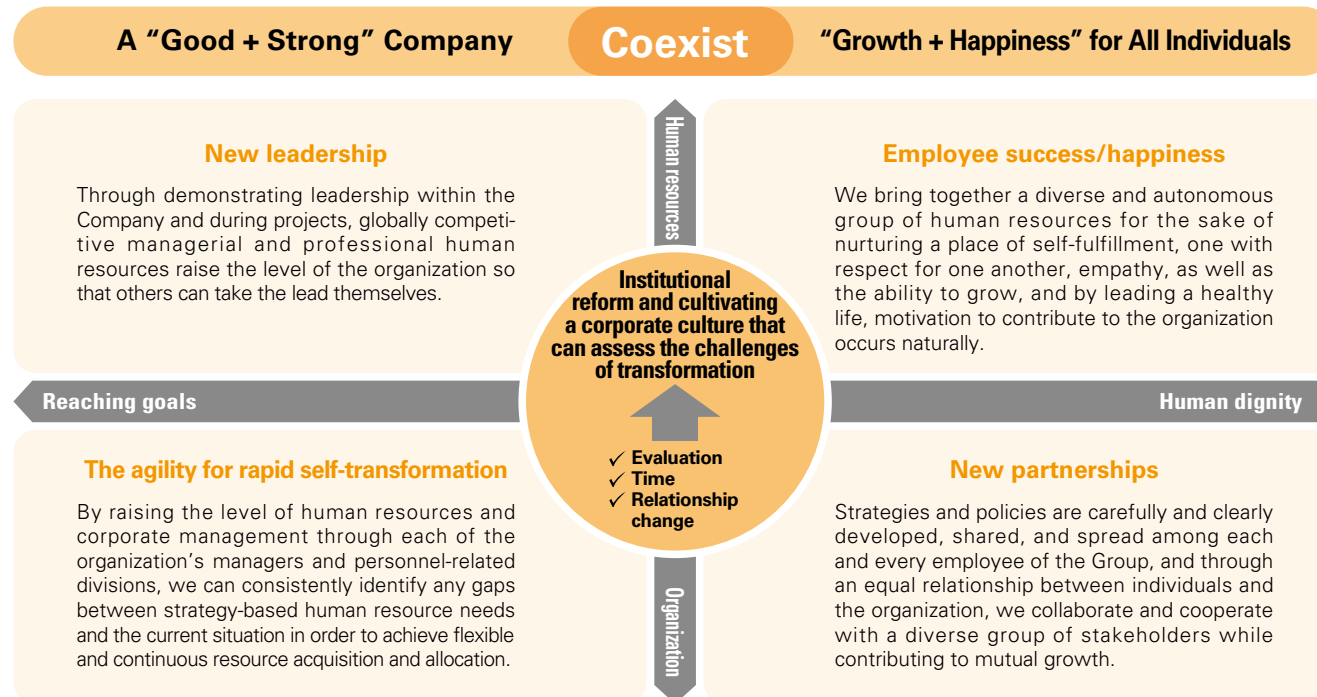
A “Good + Strong” Company

Coexist

“Growth + Happiness” for All Individuals

Human resources

New leadership

Through demonstrating leadership within the Company and during projects, globally competitive managerial and professional human resources raise the level of the organization so that others can take the lead themselves.

Employee success/happiness

We bring together a diverse and autonomous group of human resources for the sake of nurturing a place of self-fulfillment, one with respect for one another, empathy, as well as the ability to grow, and by leading a healthy life, motivation to contribute to the organization occurs naturally.

Institutional reform and cultivating a corporate culture that can assess the challenges of transformation

Reaching goals

Human dignity

✓ Evaluation
✓ Time
✓ Relationship change

The agility for rapid self-transformation

By raising the level of human resources and corporate management through each of the organization’s managers and personnel-related divisions, we can consistently identify any gaps between strategy-based human resource needs and the current situation in order to achieve flexible and continuous resource acquisition and allocation.

New partnerships

Strategies and policies are carefully and clearly developed, shared, and spread among each and every employee of the Group, and through an equal relationship between individuals and the organization, we collaborate and cooperate with a diverse group of stakeholders while contributing to mutual growth.

Organization